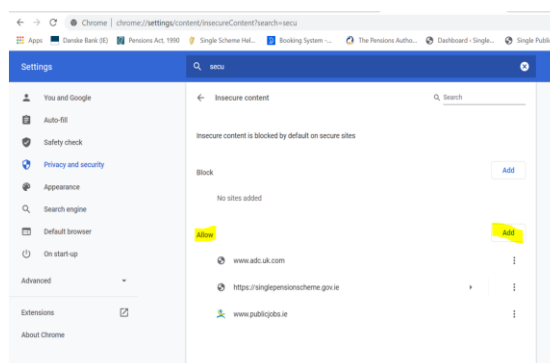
Chrome | chrome://settings/content/insecureContent?search=secu

Apps Danske Bank (IE) Pensions Act, 1990 Single Scheme Hel... Booking System -... The Pensions Autho... Dashboard › Single... Single Publi

Settings

secu

You and Google
Auto-fill
Safety check
Privacy and security
Appearance
Search engine
Default browser
On start-up

Advanced

Extensions
About Chrome

Insecure content

Search

Insecure content is blocked by default on secure sites

Block
Add
No sites added

Allow
Add
www.adc.uk.com
https://singlepensionscheme.gov.ie
www.publicjobs.ie